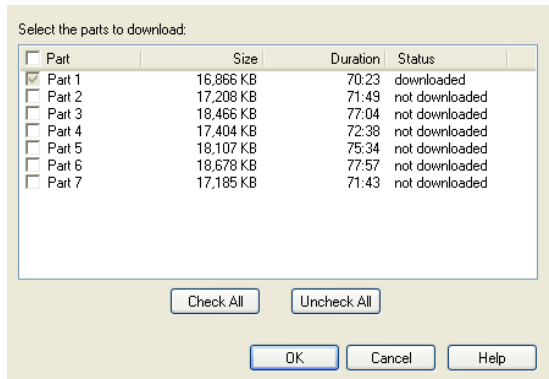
Select the parts to download:

| Part | Size | Duration | Status |
|---|---|---|---|
| Part 1 | 16,866 KB | 70:23 | downloaded |
| Part 2 | 17,208 KB | 71:49 | not downloaded |
| Part 3 | 18,466 KB | 77:04 | not downloaded |
| Part 4 | 17,404 KB | 72:38 | not downloaded |
| Part 5 | 18,107 KB | 75:34 | not downloaded |
| Part 6 | 18,678 KB | 77:57 | not downloaded |
| Part 7 | 17,185 KB | 71:43 | not downloaded |

Check All
Uncheck All

OK
Cancel
Help